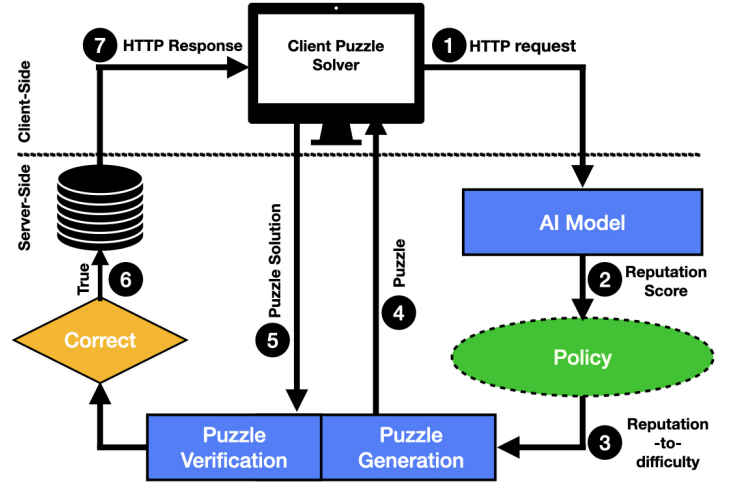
7 HTTP Response

Client Puzzle Solver

1 HTTP request

Client-Side

Server-Side

AI Model

2 Reputation Score

Policy

3 Reputation -to- difficulty

Puzzle Generation

Puzzle Verification

4 Puzzle

5 Puzzle Solution

Correct

True

6